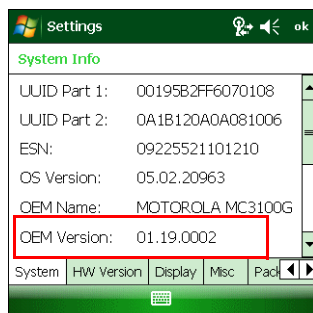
Settings

ok

System Info

UUID Part 1: 00195B2FF6070108

UUID Part 2: 0A1B120A0A081006

ESN: 09225521101210

OS Version: 05.02.20963

OEM Name: MOTOROLA MC3100G

OEM Version: 01.19.0002

System | HW Version | Display | Misc | Pack